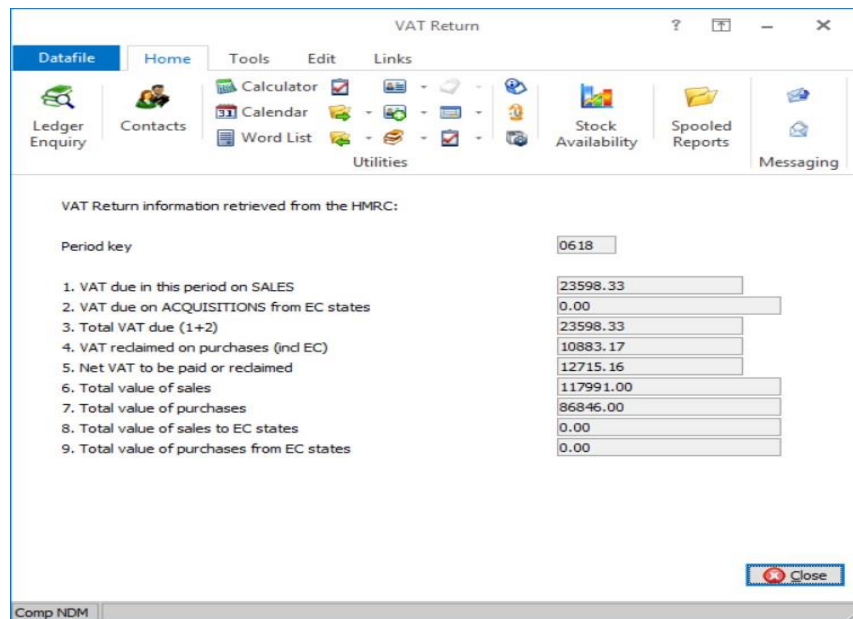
VAT Return

? — ✕

Datafile Home Tools Edit Links

Ledger Enquiry
Contacts
Calculator
Calendar
Word List
Utilities
Stock Availability
Spooled Reports
Messaging

VAT Return information retrieved from the HMRC:

Period key 0618

1. VAT due in this period on SALES 23598.33
2. VAT due on ACQUISITIONS from EC states 0.00
3. Total VAT due (1+2) 23598.33
4. VAT reclaimed on purchases (incl EC) 10883.17
5. Net VAT to be paid or reclaimed 12715.16
6. Total value of sales 117991.00
7. Total value of purchases 86846.00
8. Total value of sales to EC states 0.00
9. Total value of purchases from EC states 0.00

Close

Comp NDM